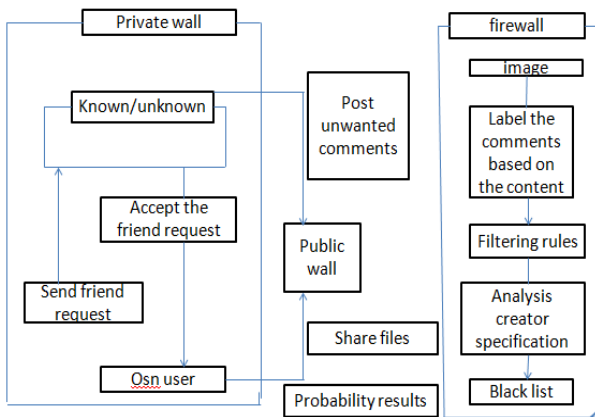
Private wall

Known/unknown

Post unwanted comments

Accept the friend request

Public wall

Send friend request

Share files

Osn user

Probability results

firewall

image

Label the comments based on the content

Filtering rules

Analysis creator specification

Black list